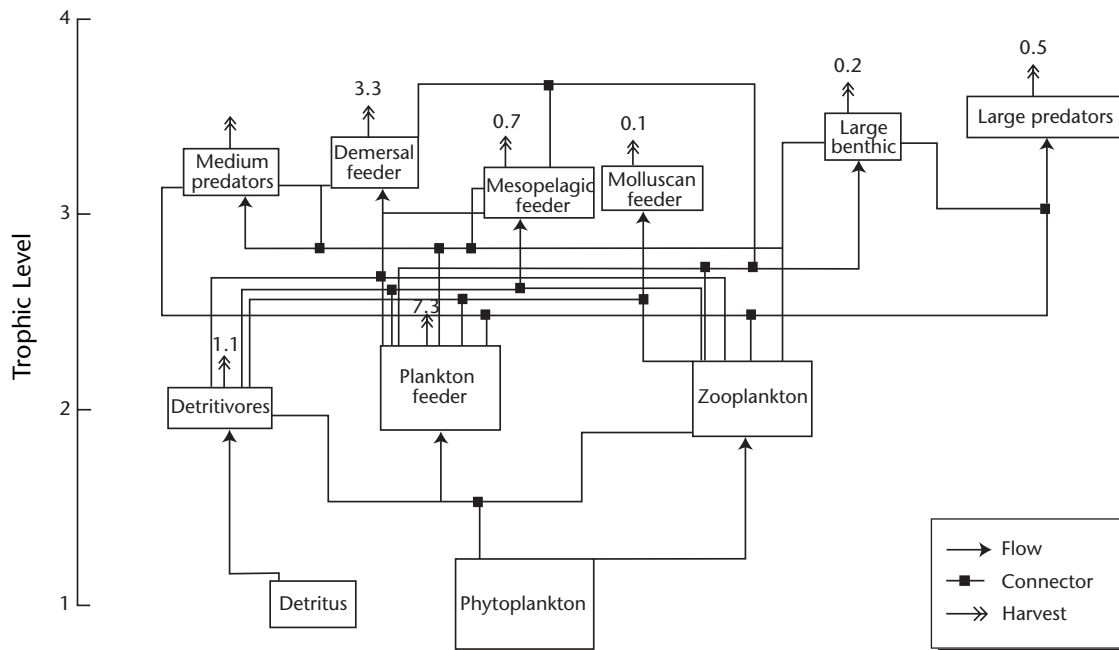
4
3
2
1
Trophic Level

3.3
0.7
0.1
0.2
0.5
Medium predators
Demersal feeder
Mesopelagic feeder
Molluscan feeder
Large benthic
Large predators
7.3
1.1
Detritivores
Plankton feeder
Zooplankton
Detritus
Phytoplankton

Flow
Connector
Harvest